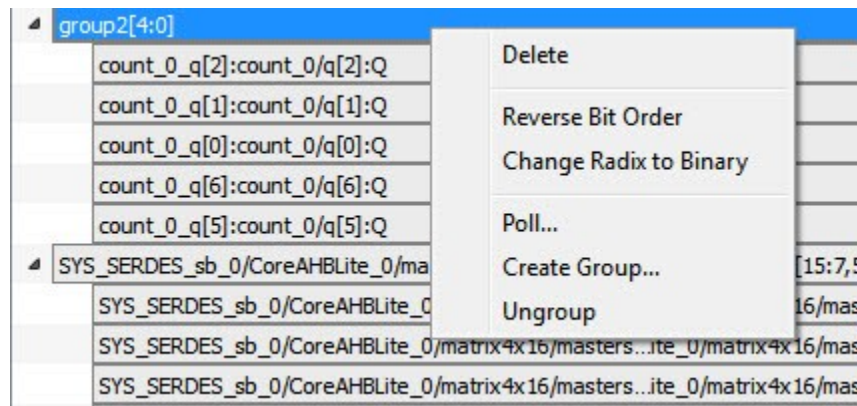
group2[4:0]

count_0_q[2]:count_0/q[2]:Q

count_0_q[1]:count_0/q[1]:Q

count_0_q[0]:count_0/q[0]:Q

count_0_q[6]:count_0/q[6]:Q

count_0_q[5]:count_0/q[5]:Q

SYS_SERDES_sb_0/CoreAHBLite_0/ma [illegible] [15:7,5

SYS_SERDES_sb_0/CoreAHBLite_0 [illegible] 16/mas

SYS_SERDES_sb_0/CoreAHBLite_0/matrix4x16/masters...ite_0/matrix4x16/mas

SYS_SERDES_sb_0/CoreAHBLite_0/matrix4x16/masters...ite_0/matrix4x16/mas

Delete

Reverse Bit Order

Change Radix to Binary

Poll...

Create Group...

Ungroup